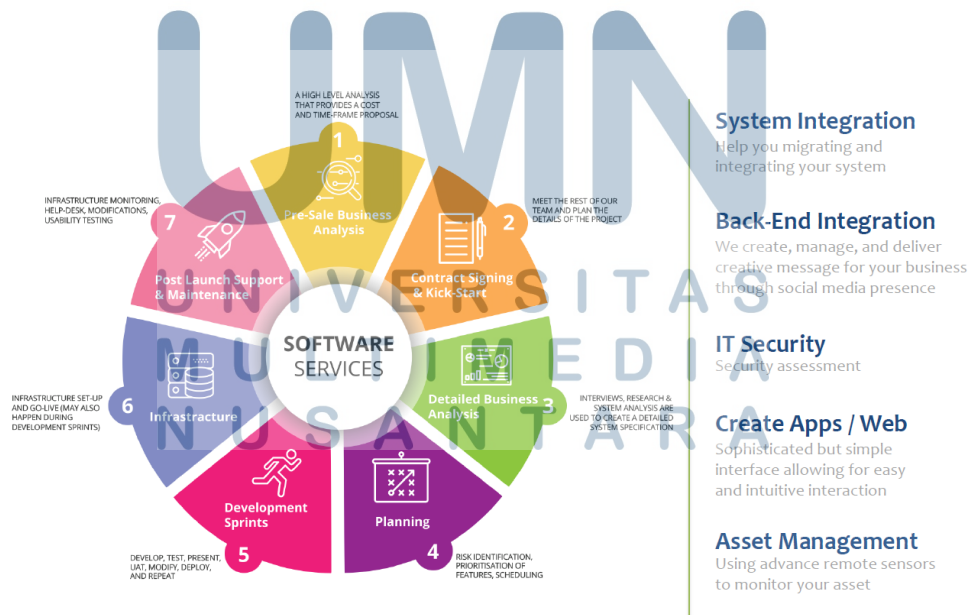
UMN
UNIVERSITAS
MULTIMEDIA
NUSANTARA

SOFTWARE SERVICES

1
A HIGH LEVEL ANALYSIS THAT PROVIDES A COST AND TIME-FRAME PROPOSAL
Pre-Sale Business Analysis

2
MEET THE REST OF OUR TEAM AND PLAN THE DETAILS OF THE PROJECT
Contract Signing & Kick-Start

3
INTERVIEWS, RESEARCH & SYSTEM ANALYSIS ARE USED TO CREATE A DETAILED SYSTEM SPECIFICATION
Detailed Business Analysis

4
RISK IDENTIFICATION, PRIORITISATION OF FEATURES, SCHEDULING
Planning

5
DEVELOP, TEST, PRESENT, UAT, MODIFY, DEPLOY, AND REPEAT
Development Sprints

6
INFRASTRUCTURE SET-UP AND GO-LIVE (MAY ALSO HAPPEN DURING DEVELOPMENT SPRINTS)
Infrastructure

7
INFRASTRUCTURE MONITORING, HELP-DESK, MODIFICATIONS, USABILITY TESTING
Post Launch Support & Maintenance

System Integration
Help you migrating and integrating your system

Back-End Integration
We create, manage, and deliver creative message for your business through social media presence

IT Security
Security assessment

Create Apps / Web
Sophisticated but simple interface allowing for easy and intuitive interaction

Asset Management
Using advance remote sensors to monitor your asset